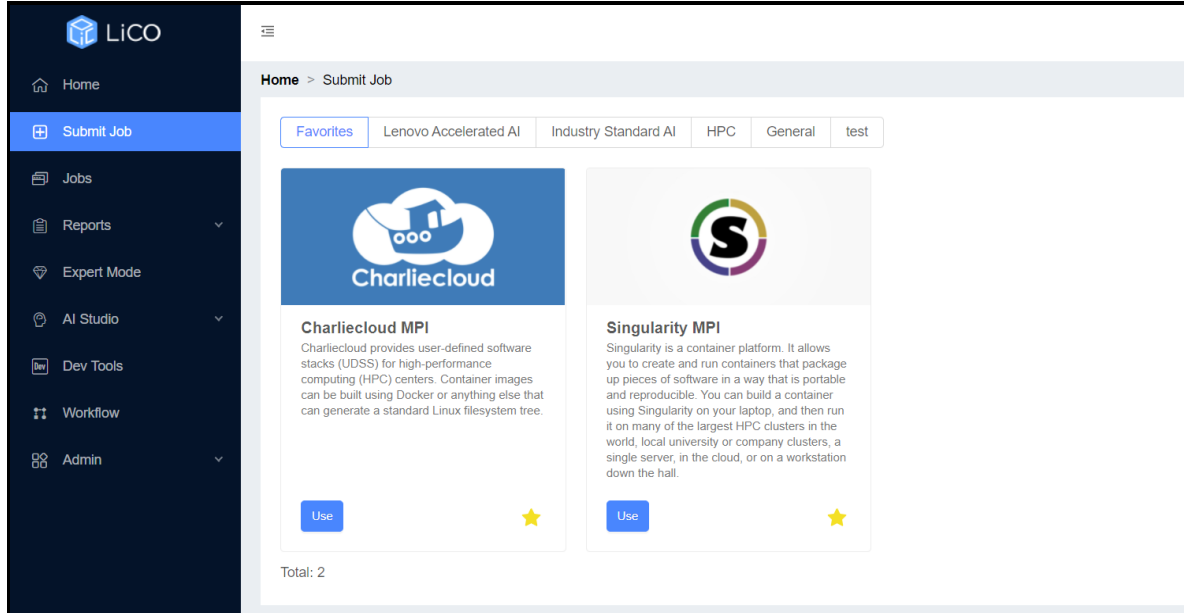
LiCO

Home

Submit Job

Jobs

Reports

Expert Mode

AI Studio

Dev

Dev Tools

Workflow

Admin

Home > Submit Job

Favorites | Lenovo Accelerated AI | Industry Standard AI | HPC | General | test

Charliecloud

Charliecloud MPI

Charliecloud provides user-defined software stacks (UDSS) for high-performance computing (HPC) centers. Container images can be built using Docker or anything else that can generate a standard Linux filesystem tree.

Use

S

Singularity MPI

Singularity is a container platform. It allows you to create and run containers that package up pieces of software in a way that is portable and reproducible. You can build a container using Singularity on your laptop, and then run it on many of the largest HPC clusters in the world, local university or company clusters, a single server, in the cloud, or on a workstation down the hall.

Use

Total: 2